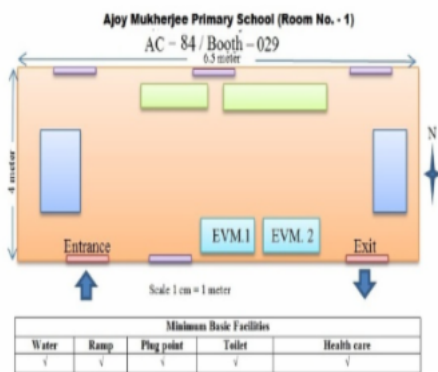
Ajoy Mukherjee Primary School (Room No. - 1)

AC – 84 / Booth – 029

6.5 meter

4 meter

N

EVM.1

EVM. 2

Entrance

Exit

Scale 1 cm = 1 meter

| Minimum Basic Facilities | | | | |
|---|---|---|---|---|
| Water | Ramp | Plug point | Toilet | Health care |
| √ | √ | √ | √ | √ |